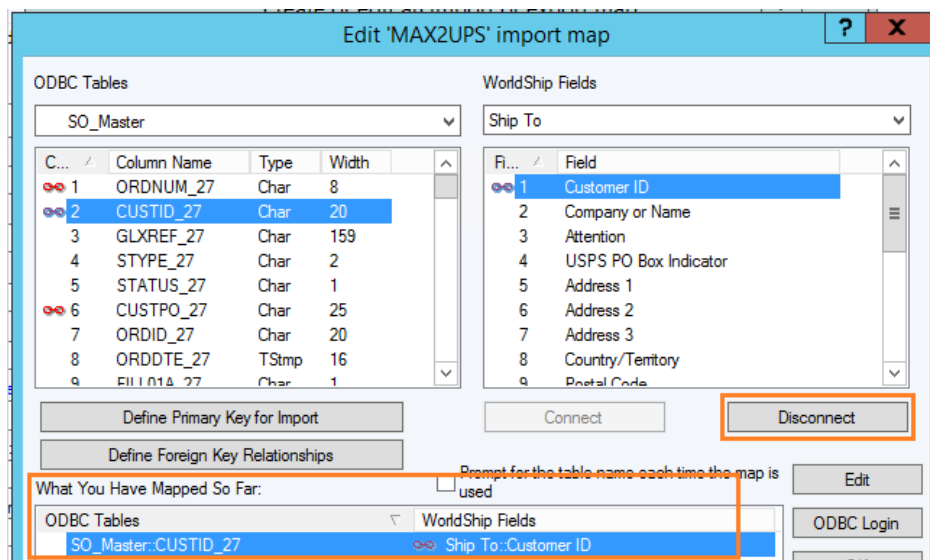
Edit 'MAX2UPS' import map

?

X

ODBC Tables

SO_Master

| C... | Column Name | Type | Width |
|---|---|---|---|
| 1 | ORDNUM_27 | Char | 8 |
| 2 | CUSTID_27 | Char | 20 |
| 3 | GLXREF_27 | Char | 159 |
| 4 | STYPE_27 | Char | 2 |
| 5 | STATUS_27 | Char | 1 |
| 6 | CUSTPO_27 | Char | 25 |
| 7 | ORDID_27 | Char | 20 |
| 8 | ORDDTE_27 | TStmp | 16 |
| 9 | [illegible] | Char | 1 |

WorldShip Fields

Ship To

| Fi... | Field |
|---|---|
| 1 | Customer ID |
| 2 | Company or Name |
| 3 | Attention |
| 4 | USPS PO Box Indicator |
| 5 | Address 1 |
| 6 | Address 2 |
| 7 | Address 3 |
| 8 | Country/Territory |
| 9 | Postal Code |

Define Primary Key for Import

Connect

Disconnect

Define Foreign Key Relationships

Prompt for the table name each time the map is used

Edit

What You Have Mapped So Far:

| ODBC Tables | WorldShip Fields |
|---|---|
| SO_Master::CUSTID_27 | Ship To::Customer ID |

ODBC Login